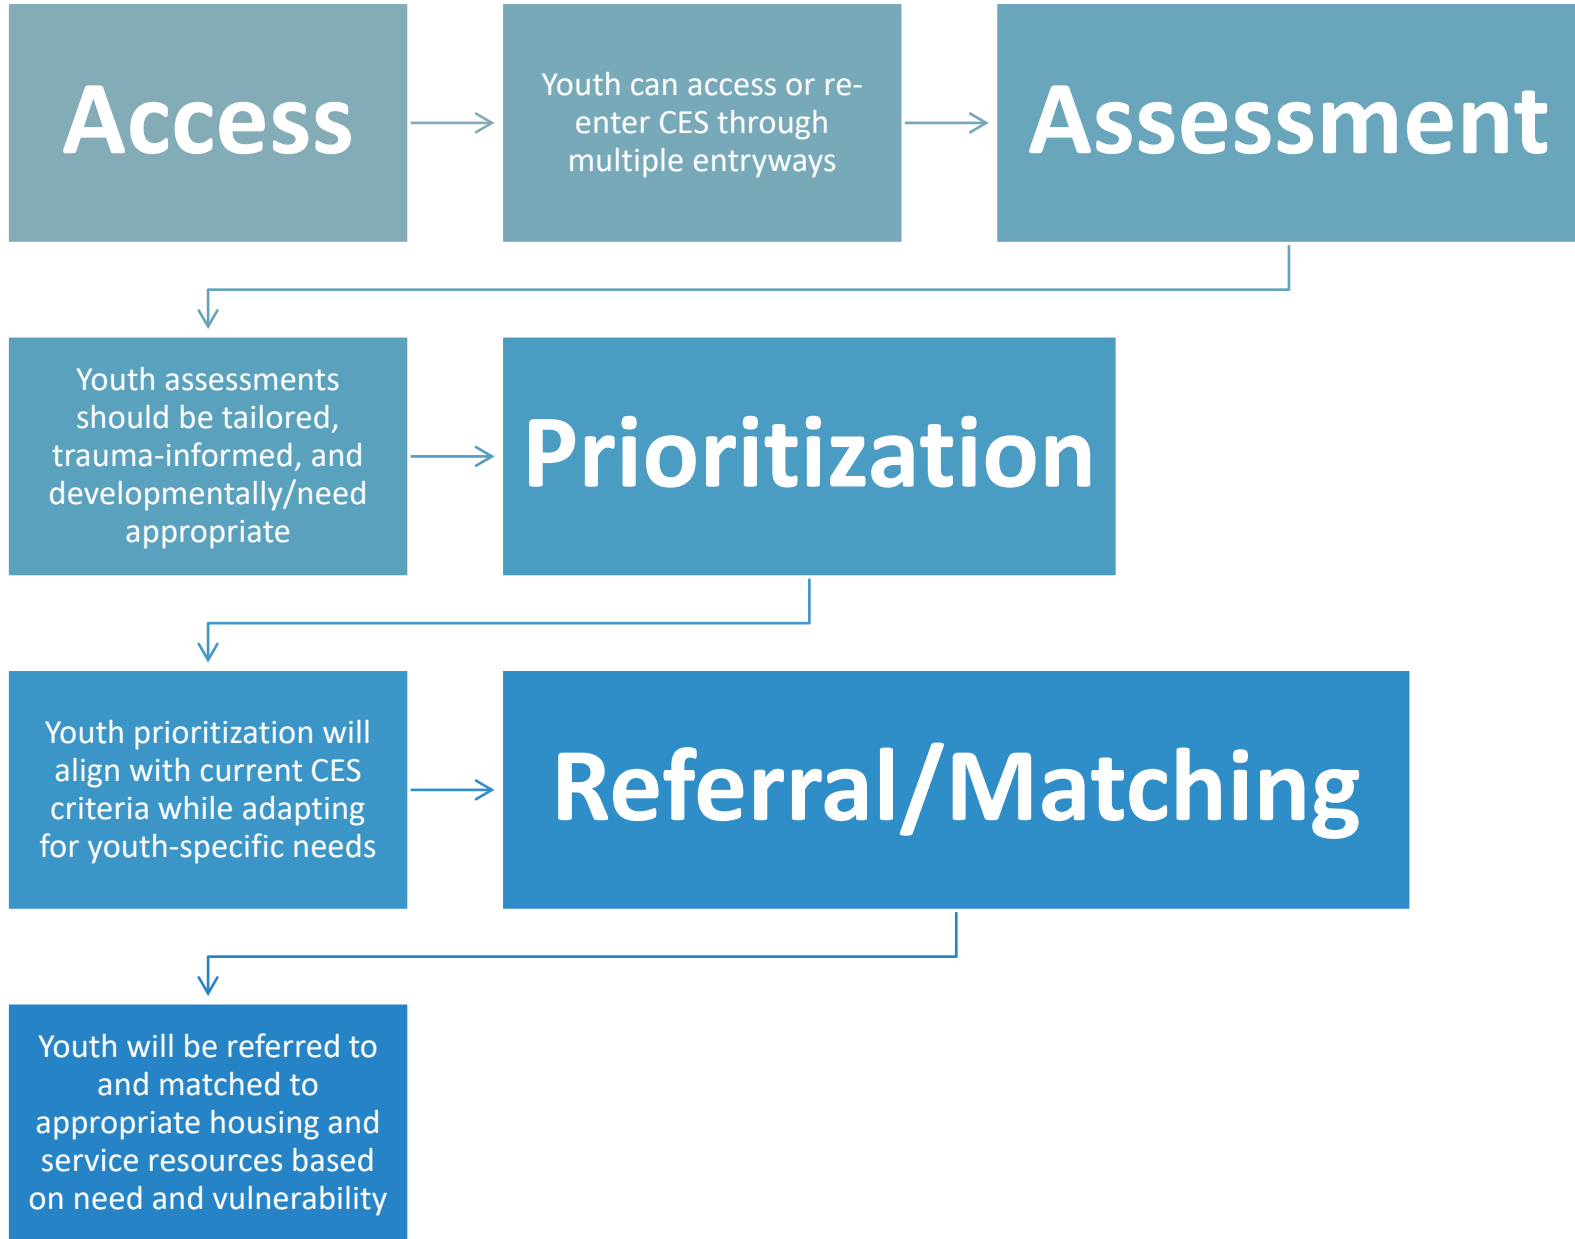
Access

Youth can access or re-enter CES through multiple entryways

Assessment

Youth assessments should be tailored, trauma-informed, and developmentally/need appropriate

Prioritization

Youth prioritization will align with current CES criteria while adapting for youth-specific needs

Referral/Matching

Youth will be referred to and matched to appropriate housing and service resources based on need and vulnerability